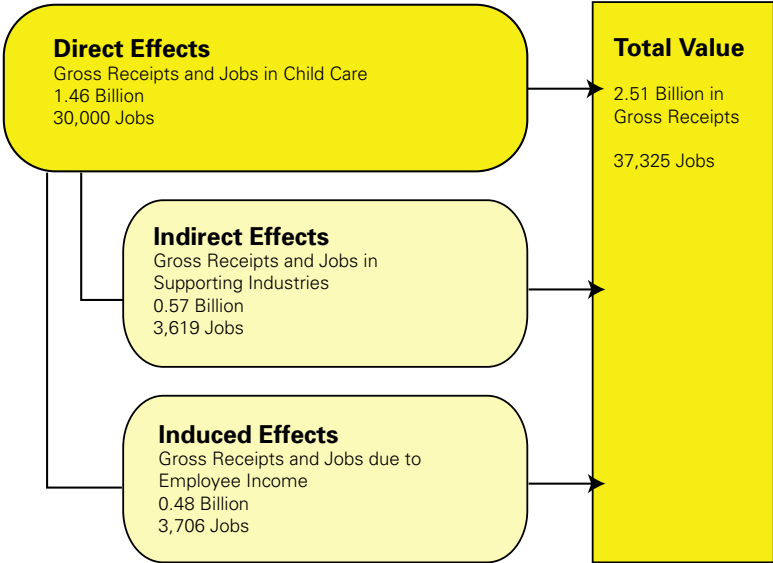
Direct Effects
Gross Receipts and Jobs in Child Care
1.46 Billion
30,000 Jobs

Indirect Effects
Gross Receipts and Jobs in Supporting Industries
0.57 Billion
3,619 Jobs

Induced Effects
Gross Receipts and Jobs due to Employee Income
0.48 Billion
3,706 Jobs

Total Value
2.51 Billion in Gross Receipts

37,325 Jobs